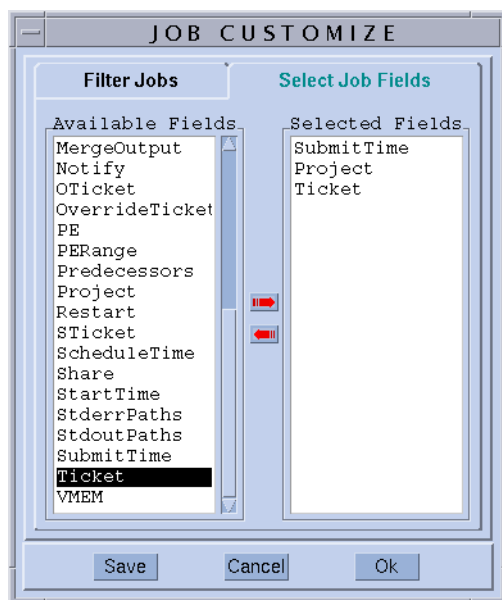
JOB CUSTOMIZE

Filter Jobs

Select Job Fields

Available Fields
MergeOutput
Notify
OTicket
OverrideTicket
PE
PERange
Predecessors
Project
Restart
STicket
ScheduleTime
Share
StartTime
StderrPaths
StdoutPaths
SubmitTime
Ticket
VMEM

Selected Fields
SubmitTime
Project
Ticket

Save

Cancel

Ok